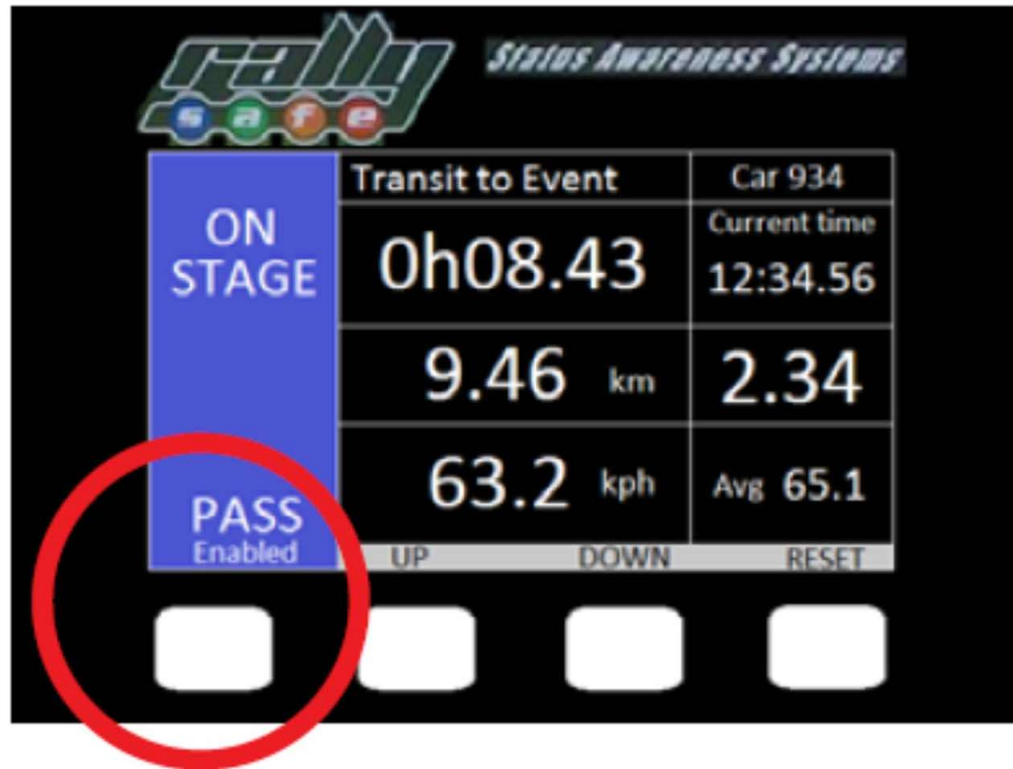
rally
s a f e

Status Awareness Systems

| ON STAGE PASS Enabled | Transit to Event | Car 934 |
|---|---|---|
| | 0h08.43 | Current time 12:34.56 |
| | 9.46 km | 2.34 |
| | 63.2 kph | Avg 65.1 |

UP DOWN RESET